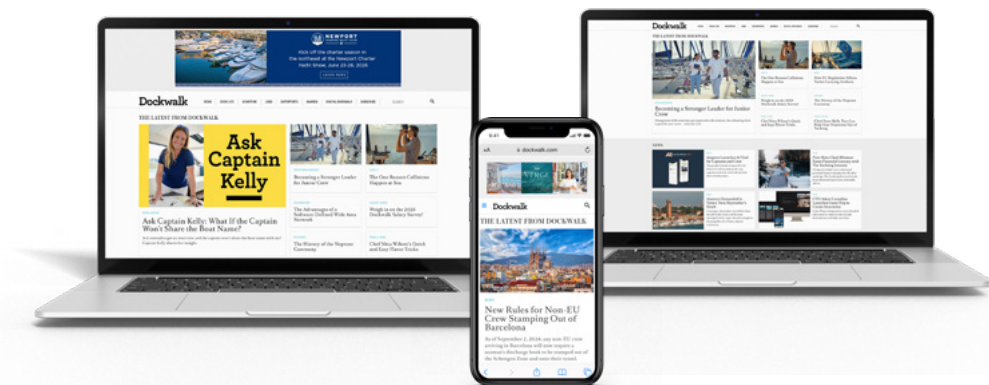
NEWPORT

Kick off the charter season in the northeast at the Newport Charter Yacht Show, June 23-26, 2025

LEARN MORE

Dockwalk

THE LATEST FROM DOCKWALK

Ask Captain Kelly

Ask Captain Kelly: What If the Captain Won't Share the Boat Name?

Becoming a Stronger Leader for Junior Crew

The One Reason Collisions Happen at Sea

The Advantages of a Software-Defined Wide Area Network

Weigh in on the 2025 Dockwalk Salary Survey!

The History of the Neptune Ceremony

Chef Nina Wilson's Quick and Easy Flavor Tricks

dockwalk.com

Dockwalk

THE LATEST FROM DOCKWALK

New Rules for Non-EU Crew Stamping Out of Barcelona

Dockwalk

THE LATEST FROM DOCKWALK

Becoming a Stronger Leader for Junior Crew

The One Reason Collisions Happen at Sea

How EU Regulations Affect Yachts

Weigh in on the 2025 Dockwalk Salary Survey!

The History of the Neptune Ceremony